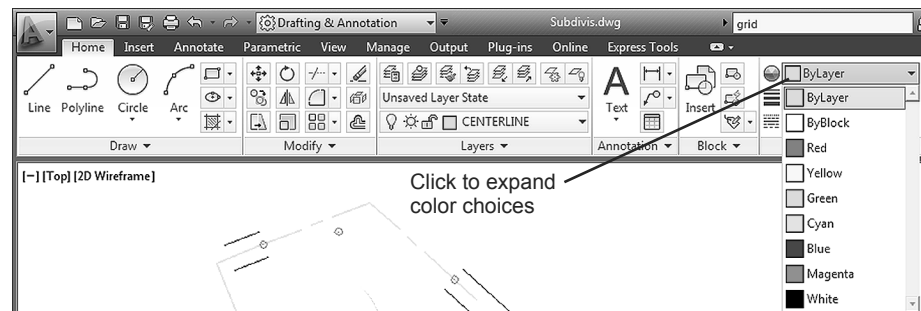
Drafting & Annotation
Subdivis.dwg
grid
Home Insert Annotate Parametric View Manage Output Plug-ins Online Express Tools

Line Polyline Circle Arc
Draw ▾
Modify ▾
Unsaved Layer State
CENTERLINE
Layers ▾
Text
Annotation ▾
Insert
Block ▾
ByLayer
ByLayer
ByBlock
Red
Yellow
Green
Cyan
Blue
Magenta
White

[−] [Top] [2D Wireframe]

Click to expand color choices